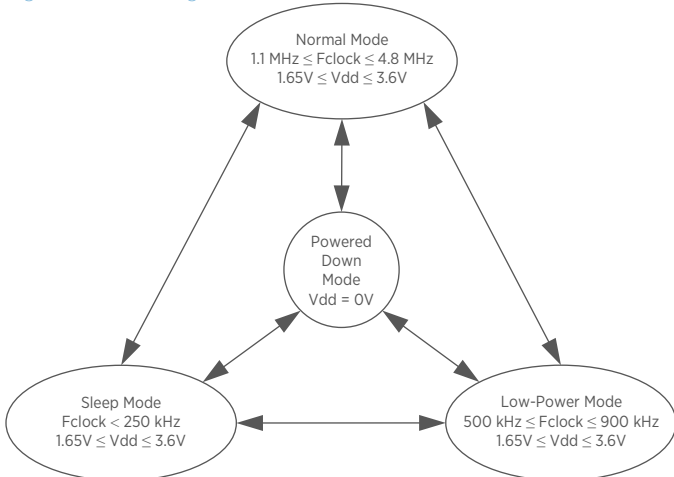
Normal Mode
1.1 MHz $\leq$ Fclock $\leq$ 4.8 MHz
1.65V $\leq$ Vdd $\leq$ 3.6V

Powered
Down
Mode
Vdd = 0V

Sleep Mode
Fclock < 250 kHz
1.65V $\leq$ Vdd $\leq$ 3.6V

Low-Power Mode
500 kHz $\leq$ Fclock $\leq$ 900 kHz
1.65V $\leq$ Vdd $\leq$ 3.6V